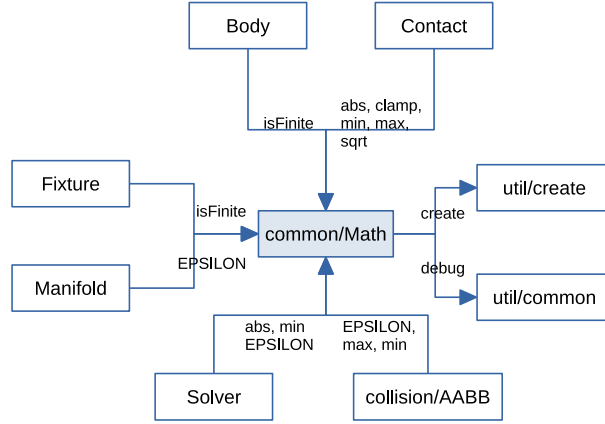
Body

Contact

isFinite

abs, clamp, min, max, sqrt

Fixture

isFinite

common/Math

create

util/create

EPSILON

debug

Manifold

util/common

abs, min EPSILON

EPSILON, max, min

Solver

collision/AABB